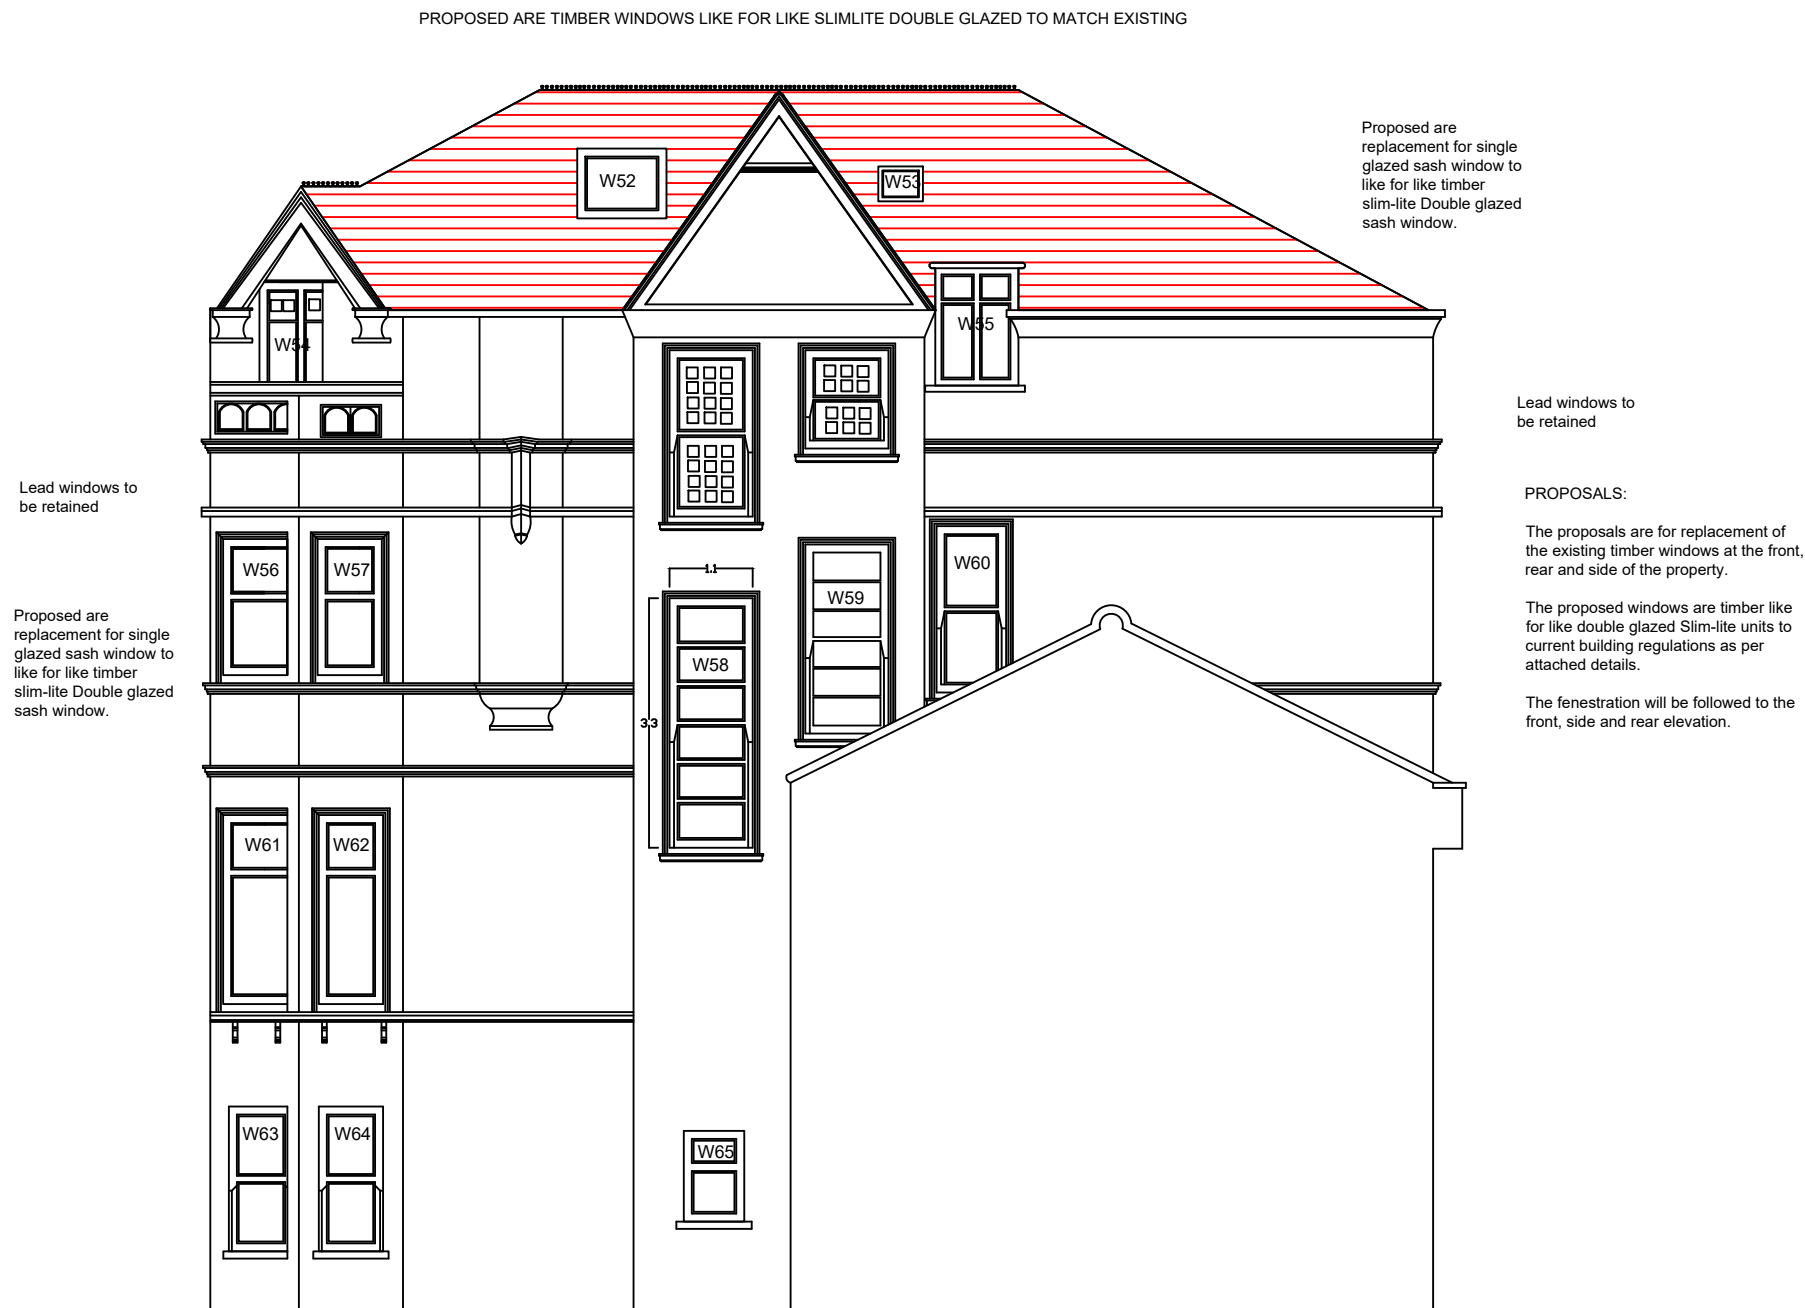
PROPOSED ARE TIMBER WINDOWS LIKE FOR LIKE SLIMLITE DOUBLE GLAZED TO MATCH EXISTING

Proposed are replacement for single glazed sash window to like for like timber slim-lite Double glazed sash window.

W52

W53

W54

W55

Lead windows to be retained

Lead windows to be retained

PROPOSALS:

The proposals are for replacement of the existing timber windows at the front, rear and side of the property.

The proposed windows are timber like for like double glazed Slim-lite units to current building regulations as per attached details.

The fenestration will be followed to the front, side and rear elevation.

Proposed are replacement for single glazed sash window to like for like timber slim-lite Double glazed sash window.

W56

W57

1.1

W59

W60

W58

3.3

W61

W62

W63

W64

W65